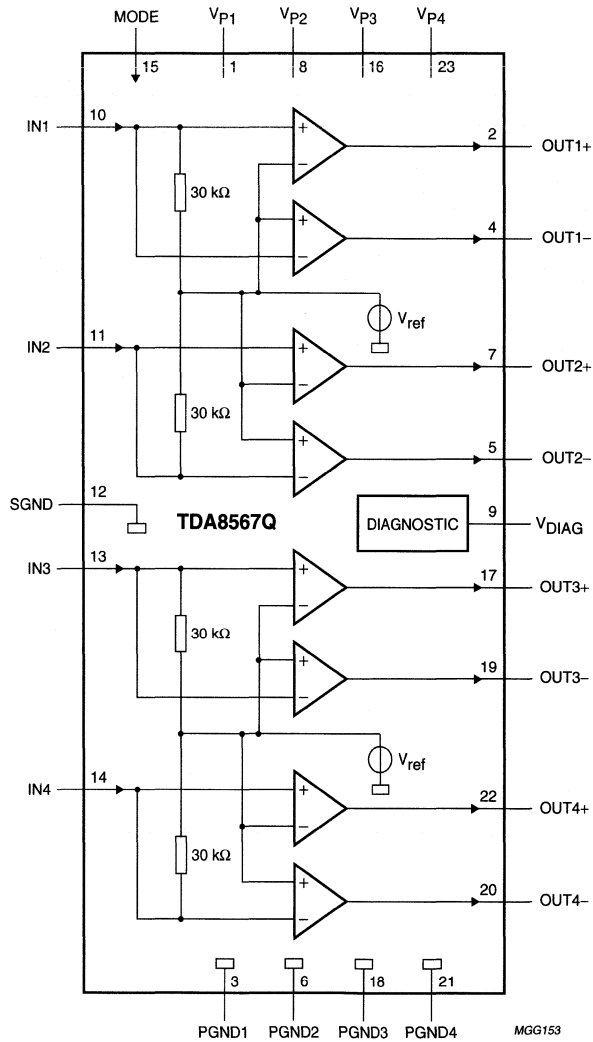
MODE
$V_{P1}$
$V_{P2}$
$V_{P3}$
$V_{P4}$
15
1
8
16
23

IN1
10
+
−
2
OUT1+
30 kΩ
+
−
4
OUT1−
$V_{ref}$

IN2
11
+
−
7
OUT2+
30 kΩ
+
−
5
OUT2−

SGND
12
TDA8567Q
DIAGNOSTIC
9
$V_{DIAG}$

IN3
13
+
−
17
OUT3+
30 kΩ
+
−
19
OUT3−
$V_{ref}$

IN4
14
+
−
22
OUT4+
30 kΩ
+
−
20
OUT4−

3
6
18
21
PGND1
PGND2
PGND3
PGND4
MGG153